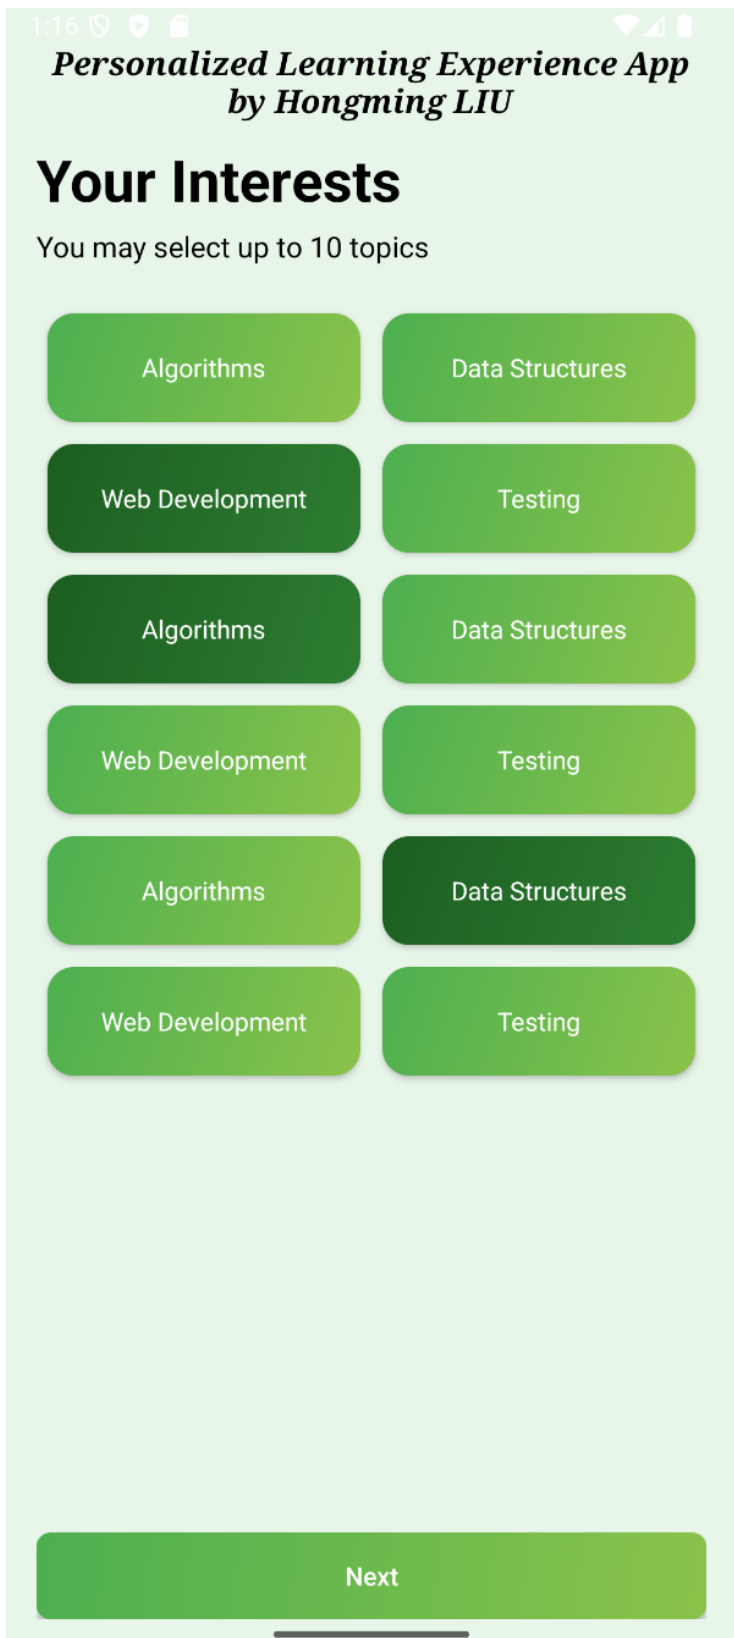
1:16

Personalized Learning Experience App by Hongming LIU

Your Interests

You may select up to 10 topics

Algorithms

Data Structures

Web Development

Testing

Algorithms

Data Structures

Web Development

Testing

Algorithms

Data Structures

Web Development

Testing

Next